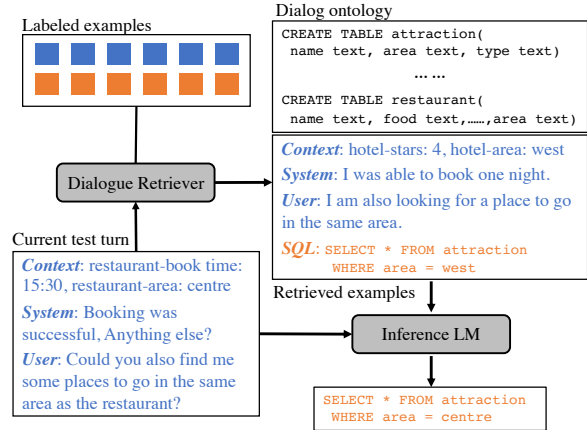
Labeled examples

Dialog ontology

CREATE TABLE attraction(
name text, area text, type text)
……
CREATE TABLE restaurant(
name text, food text,……,area text)

Dialogue Retriever

Context: hotel-stars: 4, hotel-area: west
System: I was able to book one night.
User: I am also looking for a place to go in the same area.
SQL: SELECT * FROM attraction
WHERE area = west

Current test turn

Context: restaurant-book time: 15:30, restaurant-area: centre
System: Booking was successful, Anything else?
User: Could you also find me some places to go in the same area as the restaurant?

Retrieved examples

Inference LM

SELECT * FROM attraction
WHERE area = centre